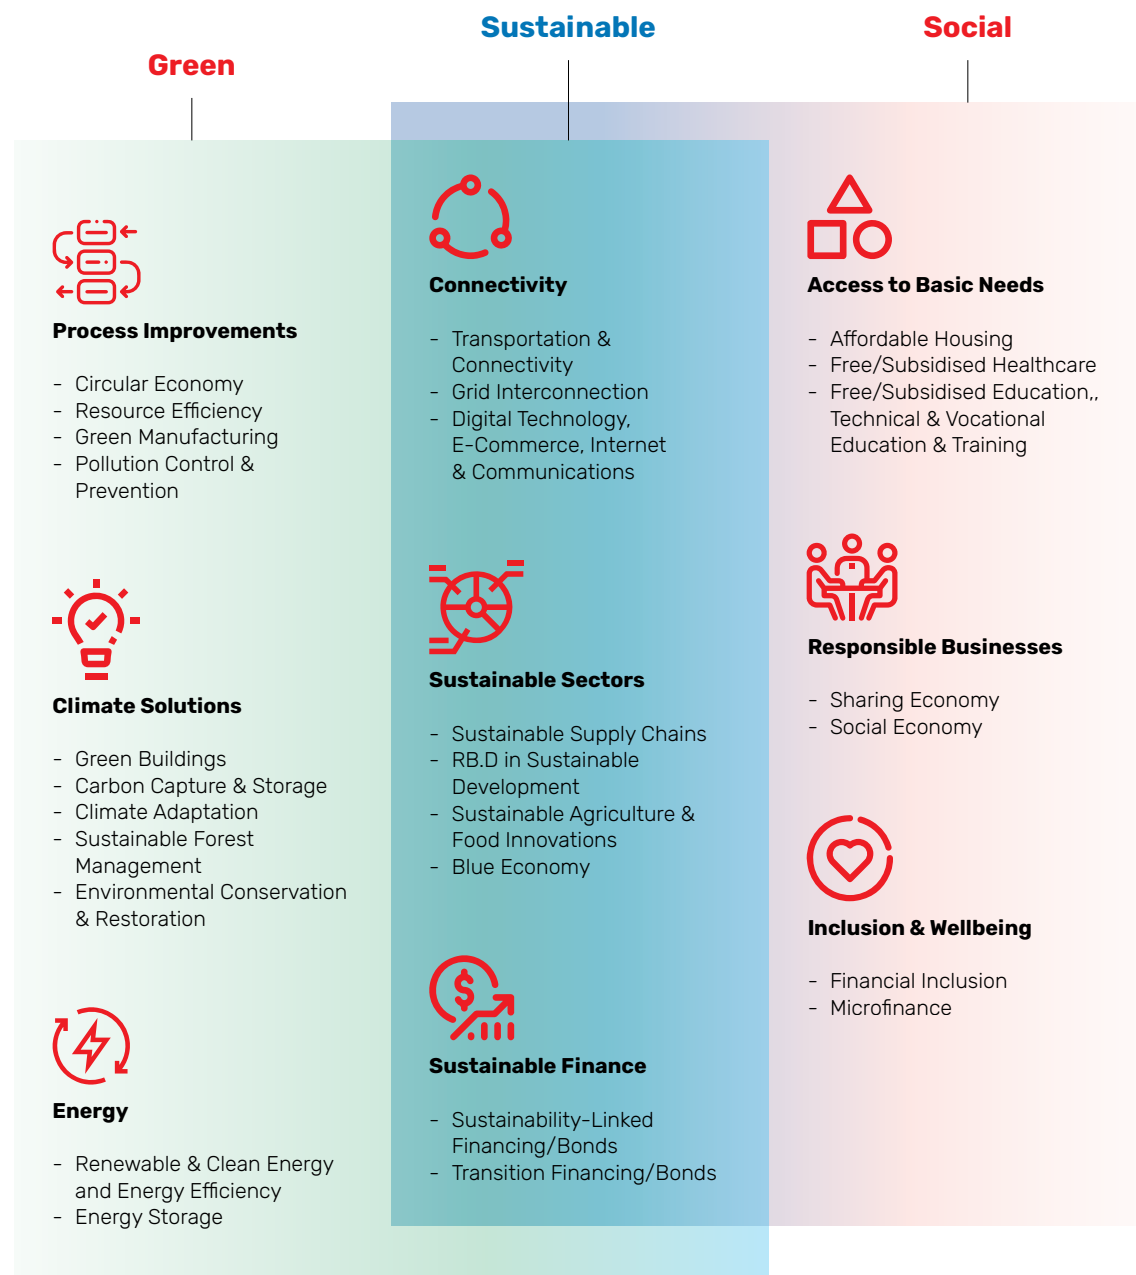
Sustainable

Green

Social

Process Improvements

- Circular Economy
- Resource Efficiency
- Green Manufacturing
- Pollution Control & Prevention

Climate Solutions

- Green Buildings
- Carbon Capture & Storage
- Climate Adaptation
- Sustainable Forest Management
- Environmental Conservation & Restoration

Energy

- Renewable & Clean Energy and Energy Efficiency
- Energy Storage

Connectivity

- Transportation & Connectivity
- Grid Interconnection
- Digital Technology, E-Commerce, Internet & Communications

Sustainable Sectors

- Sustainable Supply Chains
- RB.D in Sustainable Development
- Sustainable Agriculture & Food Innovations
- Blue Economy

Sustainable Finance

- Sustainability-Linked Financing/Bonds
- Transition Financing/Bonds

Access to Basic Needs

- Affordable Housing
- Free/Subsidised Healthcare
- Free/Subsidised Education,, Technical & Vocational Education & Training

Responsible Businesses

- Sharing Economy
- Social Economy

Inclusion & Wellbeing

- Financial Inclusion
- Microfinance